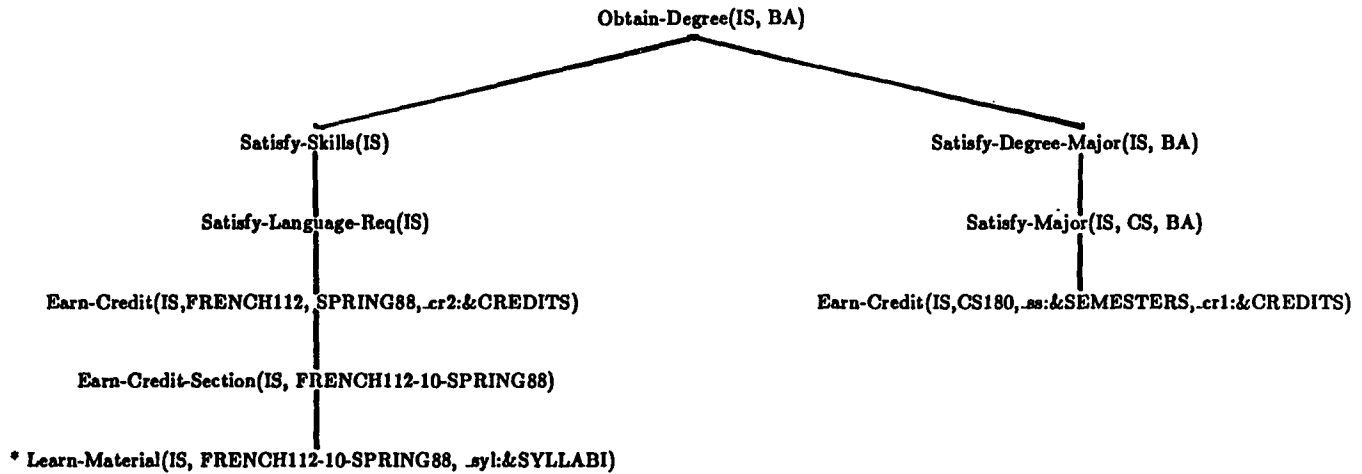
Obtain-Degree(IS, BA)

Satisfy-Skills(IS)

Satisfy-Language-Req(IS)

Earn-Credit(IS,FRENCH112, SPRING88,_cr2:&CREDITS)

Earn-Credit-Section(IS, FRENCH112-10-SPRING88)

* Learn-Material(IS, FRENCH112-10-SPRING88, _syl:&SYLLABI)

Satisfy-Degree-Major(IS, BA)

Satisfy-Major(IS, CS, BA)

Earn-Credit(IS,CS180,_ss:&SEMESTERS,_cr1:&CREDITS)